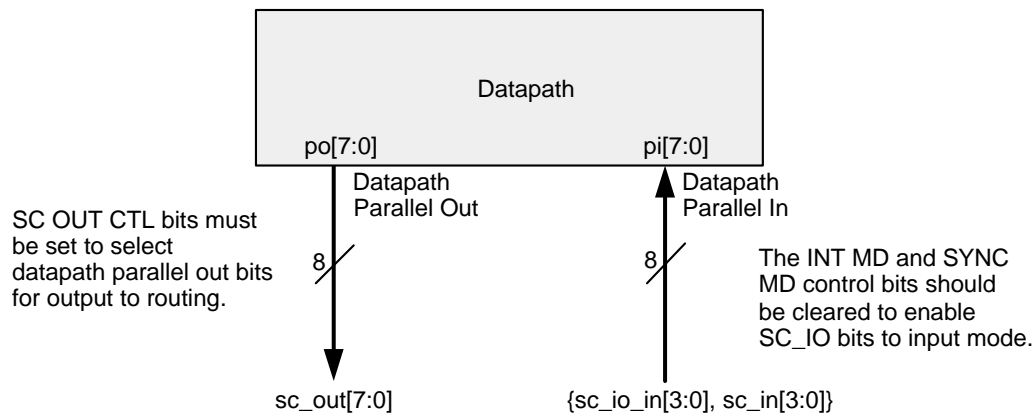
Datapath

po[7:0]

pi[7:0]

Datapath Parallel Out

Datapath Parallel In

SC OUT CTL bits must be set to select datapath parallel out bits for output to routing.

8

8

The INT MD and SYNC MD control bits should be cleared to enable SC_IO bits to input mode.

sc_out[7:0]

{sc_io_in[3:0], sc_in[3:0]}